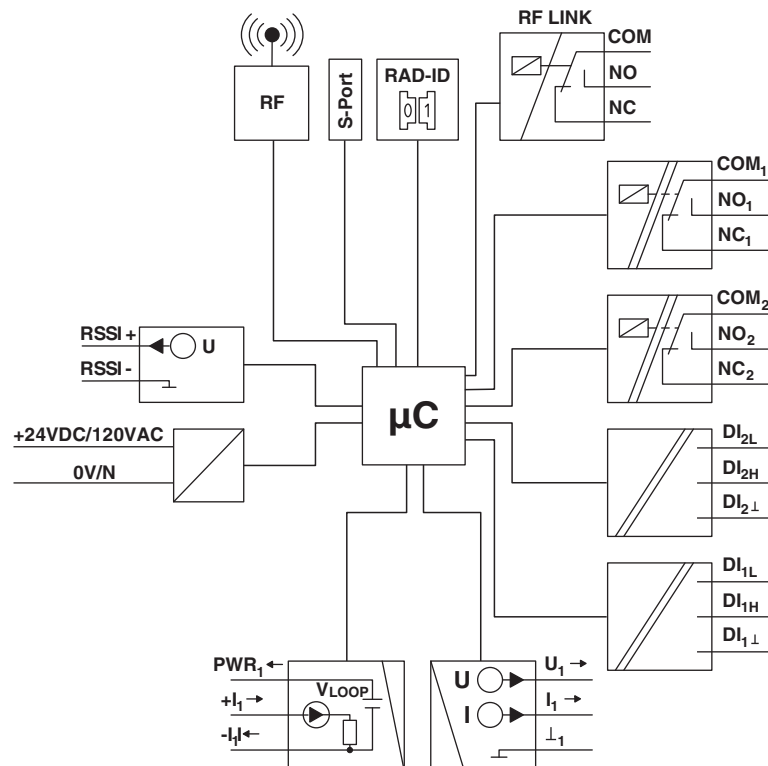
RF

S-Port

RAD-ID

0 1

RF LINK

COM

NO

NC

$COM_1$

$NO_1$

$NC_1$

$COM_2$

$NO_2$

$NC_2$

RSSI +

U

RSSI -

µC

+24VDC/120VAC

0V/N

$DI_{2L}$

$DI_{2H}$

$DI_{2\perp}$

$DI_{1L}$

$DI_{1H}$

$DI_{1\perp}$

$PWR_1 \leftarrow$

$+I_1 \rightarrow$

$-I_1 \leftarrow$

$V_{LOOP}$

U

I

$U_1 \rightarrow$

$I_1 \rightarrow$

$\perp_1$